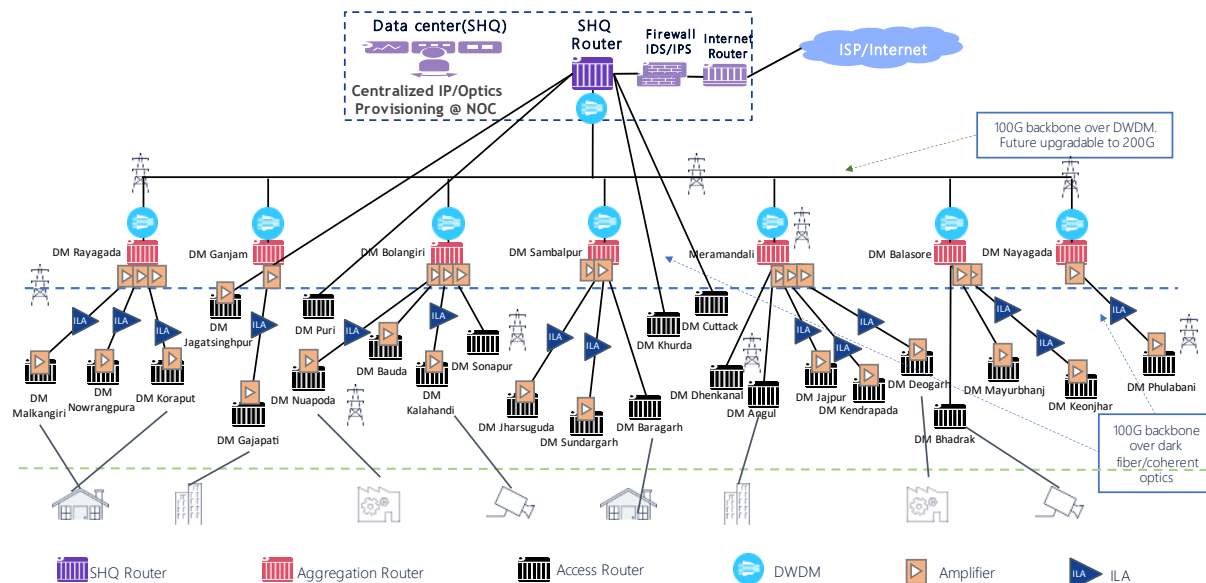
Data center(SHQ)

Centralized IP/Optics Provisioning @ NOC

SHQ Router

Firewall IDS/IPS

Internet Router

ISP/Internet

100G backbone over DWDM. Future upgradable to 200G

DM Rayagada

DM Ganjam

DM Bolangiri

DM Sambalpur

Meramandali

DM Balasore

DM Nayagada

ILA

ILA

ILA

ILA

ILA

ILA

ILA

ILA

ILA

ILA

ILA

ILA

ILA

DM Jagatsinghpur

DM Puri

DM Cuttack

DM Khurda

DM Malkangiri

DM Nowrangpura

DM Koraput

DM Bauda

DM Sonapur

DM Nuapoda

DM Kalahandi

DM Gajapati

DM Jharsuguda

DM Sundargarh

DM Baragarh

DM Dhenkanal

DM Angul

DM Jajpur

DM Kendrapada

DM Deogarh

DM Mayurbhanj

DM Keonjhar

DM Phulabani

DM Bhadrak

100G backbone over dark fiber/coherent optics

SHQ Router

Aggregation Router

Access Router

DWDM

Amplifier

ILA

ILA